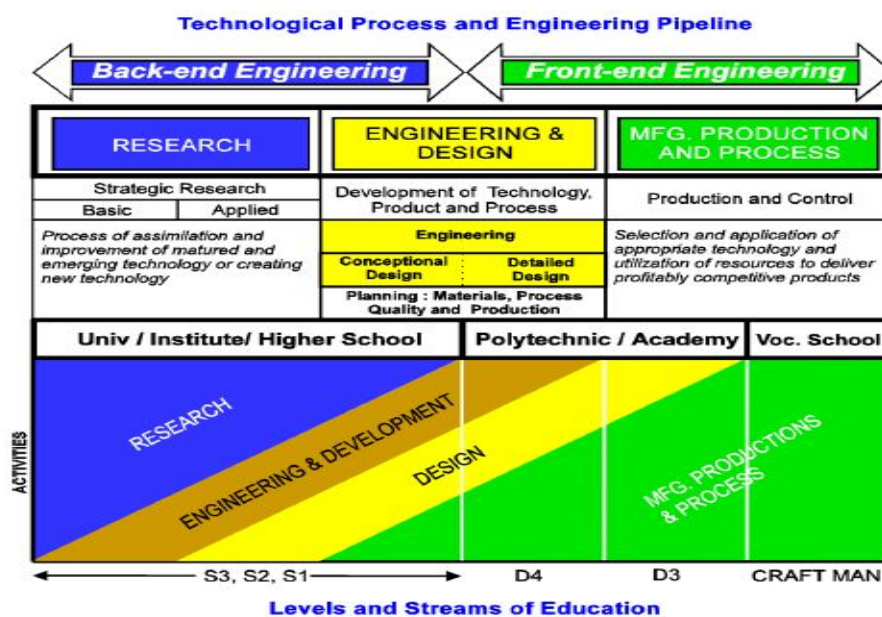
Technological Process and Engineering Pipeline

Back-end Engineering

Front-end Engineering

| RESEARCH | ENGINEERING & DESIGN | MFG. PRODUCTION AND PROCESS |
|---|---|---|
| Strategic Research<br>Basic / Applied | Development of Technology, Product and Process | Production and Control |
| Process of assimilation and improvement of matured and emerging technology or creating new technology | Engineering<br>Conceptional Design / Detailed Design<br>Planning : Materials, Process Quality and Production | Selection and application of appropriate technology and utilization of resources to deliver profitably competitive products |

Univ / Institute/ Higher School

Polytechnic / Academy

Voc. School

ACTIVITIES

RESEARCH

ENGINEERING & DEVELOPMENT

DESIGN

MFG. PRODUCTIONS & PROCESS

S3, S2, S1

D4

D3

CRAFT MAN

Levels and Streams of Education